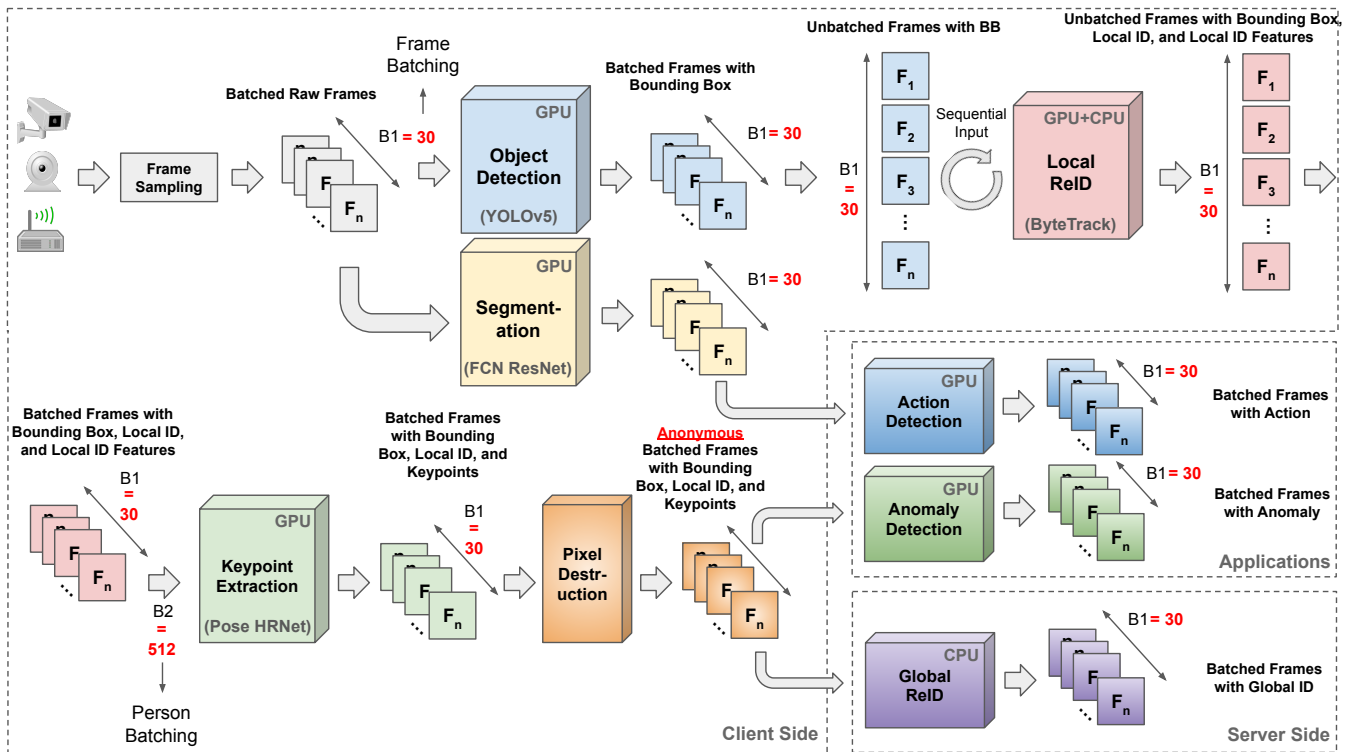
Frame Sampling

Batched Raw Frames

Frame Batching

B1 = 30

$F_n$

GPU
Object Detection
(YOLOv5)

Batched Frames with Bounding Box

B1 = 30

$F_n$

Unbatched Frames with BB

B1 = 30

$F_1$
$F_2$
$F_3$
⋮
$F_n$

Sequential Input

GPU+CPU
Local ReID
(ByteTrack)

Unbatched Frames with Bounding Box, Local ID, and Local ID Features

B1 = 30

$F_1$
$F_2$
$F_3$
⋮
$F_n$

GPU
Segment-ation
(FCN ResNet)

B1 = 30

$F_n$

Batched Frames with Bounding Box, Local ID, and Local ID Features

B1 = 30

$F_n$

B2 = 512

Person Batching

GPU
Keypoint Extraction
(Pose HRNet)

Batched Frames with Bounding Box, Local ID, and Keypoints

B1 = 30

$F_n$

Pixel Destr-uction

Anonymous Batched Frames with Bounding Box, Local ID, and Keypoints

$F_n$

Client Side

GPU
Action Detection

B1 = 30

$F_n$

Batched Frames with Action

GPU
Anomaly Detection

B1 = 30

$F_n$

Batched Frames with Anomaly

Applications

CPU
Global ReID

B1 = 30

$F_n$

Batched Frames with Global ID

Server Side